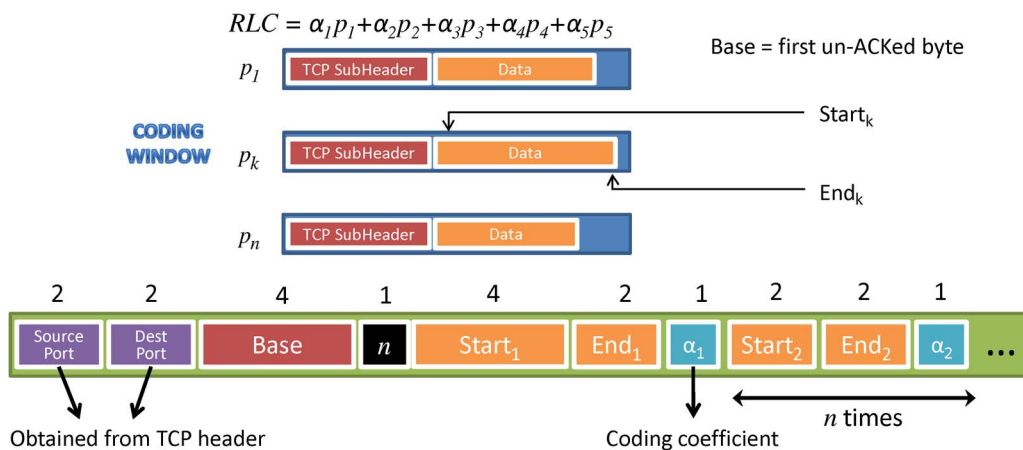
$RLC = \alpha_1 p_1 + \alpha_2 p_2 + \alpha_3 p_3 + \alpha_4 p_4 + \alpha_5 p_5$

Base = first un-ACKed byte

$p_1$ TCP SubHeader Data

CODING WINDOW

$p_k$ TCP SubHeader Data

Start$_k$

End$_k$

$p_n$ TCP SubHeader Data

| 2 | 2 | 4 | 1 | 4 | 2 | 1 | 2 | 2 | 1 | |
|---|---|---|---|---|---|---|---|---|---|---|
| Source Port | Dest Port | Base | $n$ | Start$_1$ | End$_1$ | $\alpha_1$ | Start$_2$ | End$_2$ | $\alpha_2$ | ... |

Obtained from TCP header

Coding coefficient

$n$ times